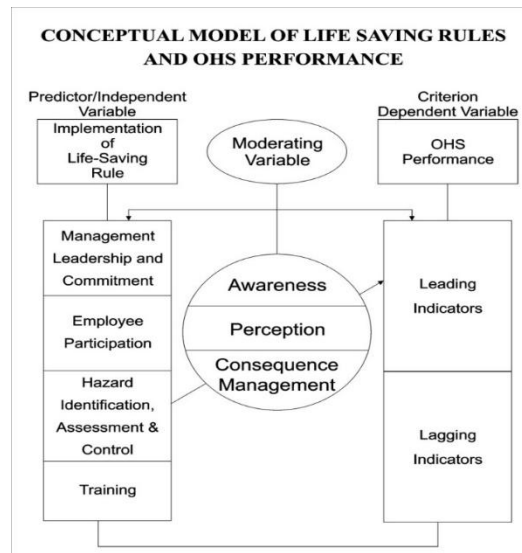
CONCEPTUAL MODEL OF LIFE SAVING RULES AND OHS PERFORMANCE

Predictor/Independent Variable

Implementation of Life-Saving Rule

Moderating Variable

Criterion Dependent Variable

OHS Performance

Management Leadership and Commitment

Employee Participation

Hazard Identification, Assessment & Control

Training

Awareness

Perception

Consequence Management

Leading Indicators

Lagging Indicators